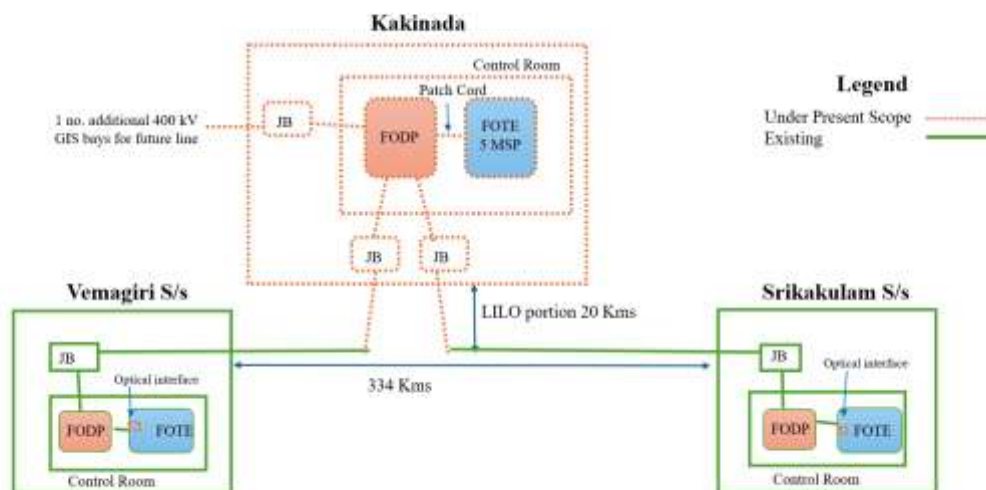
Kakinada

Control Room

Patch Cord

1 no. additional 400 kV GIS bays for future line

JB

FODP

FOTE 5 MSP

JB

JB

Legend

Under Present Scope

Existing

Vemagiri S/s

LILO portion 20 Kms

Srikakulam S/s

JB

Optical interface

334 Kms

JB

Optical interface

FODP

FOTE

FODP

FOTE

Control Room

Control Room